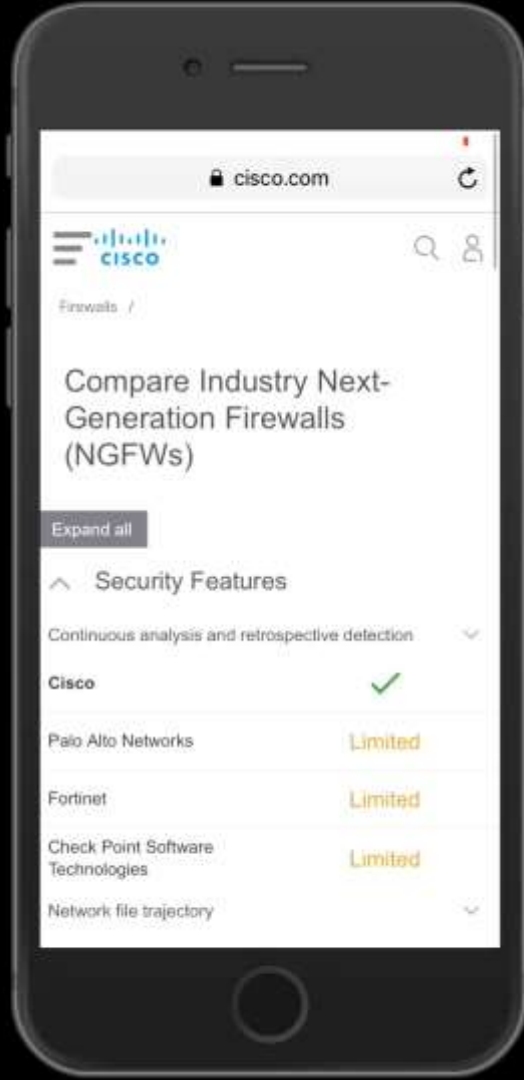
cisco.com

cisco

Firewalls /

Compare Industry Next-Generation Firewalls (NGFWs)

Expand all

Security Features

Continuous analysis and retrospective detection

| | |
|---|---|
| Cisco | ✓ |
| Palo Alto Networks | Limited |
| Fortinet | Limited |
| Check Point Software Technologies | Limited |

Network file trajectory